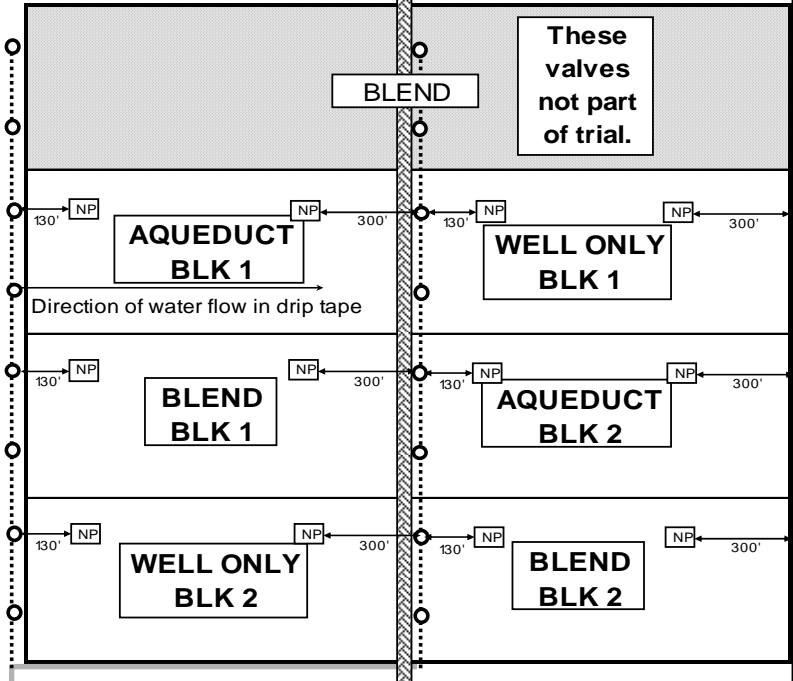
BLEND

These valves not part of trial.

130' NP

NP 300'

AQUEDUCT BLK 1

Direction of water flow in drip tape

130' NP

NP 300'

WELL ONLY BLK 1

130' NP

NP 300'

BLEND BLK 1

130' NP

NP 300'

AQUEDUCT BLK 2

130' NP

NP 300'

WELL ONLY BLK 2

130' NP

NP 300'

BLEND BLK 2